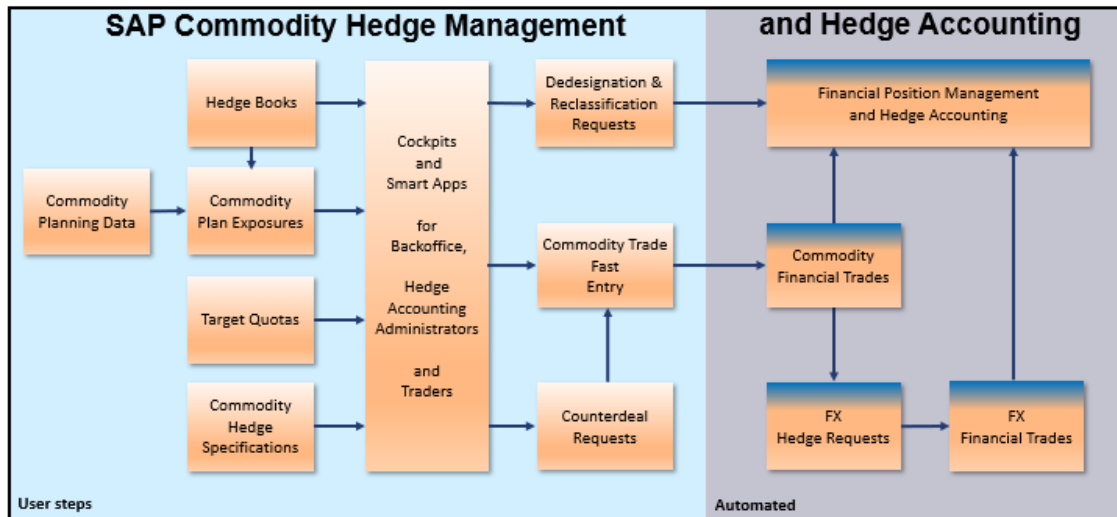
SAP Commodity Hedge Management

and Hedge Accounting

Hedge Books

Commodity Planning Data

Commodity Plan Exposures

Target Quotas

Commodity Hedge Specifications

Cockpits and Smart Apps for Backoffice, Hedge Accounting Administrators and Traders

Dedesignation & Reclassification Requests

Commodity Trade Fast Entry

Counterdeal Requests

Financial Position Management and Hedge Accounting

Commodity Financial Trades

FX Hedge Requests

FX Financial Trades

User steps

Automated